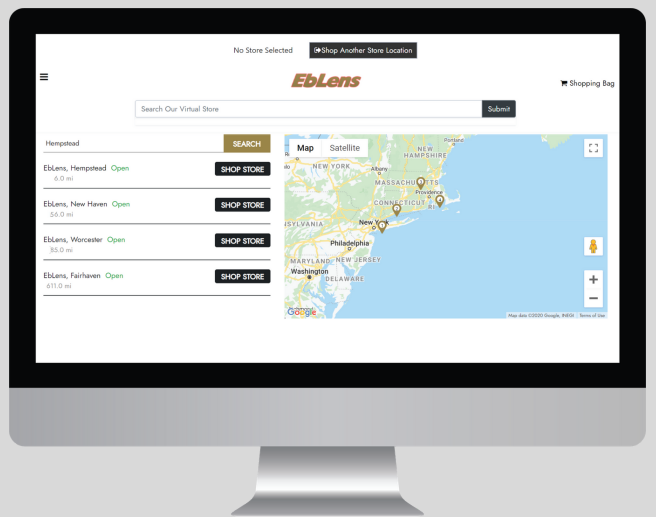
No Store Selected Shop Another Store Location

EbLens

Shopping Bag

Search Our Virtual Store Submit

Hempstead SEARCH

EbLens, Hempstead Open SHOP STORE
6.0 mi

EbLens, New Haven Open SHOP STORE
56.0 mi

EbLens, Worcester Open SHOP STORE
35.0 mi

EbLens, Fairhaven Open SHOP STORE
611.0 mi

Map Satellite

NEW YORK
Albany
NEW HAMPSHIRE
MASSACHUSETTS
Providence
CONNECTICUT
RI
New York
SYLVANIA
Philadelphia
NEW JERSEY
MARYLAND
Washington
DELAWARE
Portland

Google
Map data ©2020 Google, INEGI Terms of Use